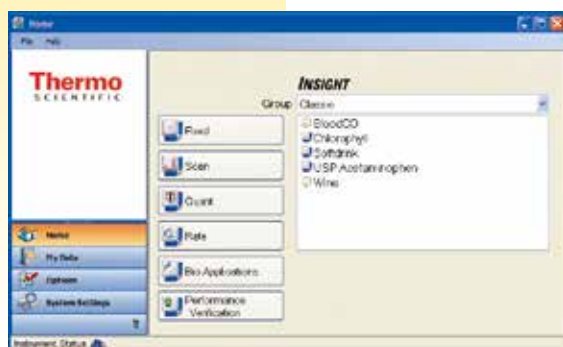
Home
File Help

Thermo
SCIENTIFIC

INSIGHT
Group Classic

Fixed
Scan
Quant
Rate
Bio Applications
Performance Verification

BloodCO
Chlorophyll
Softdrink
USP Acetaminophen
Wine

Home
My Data
Options
System Settings

Instrument Status